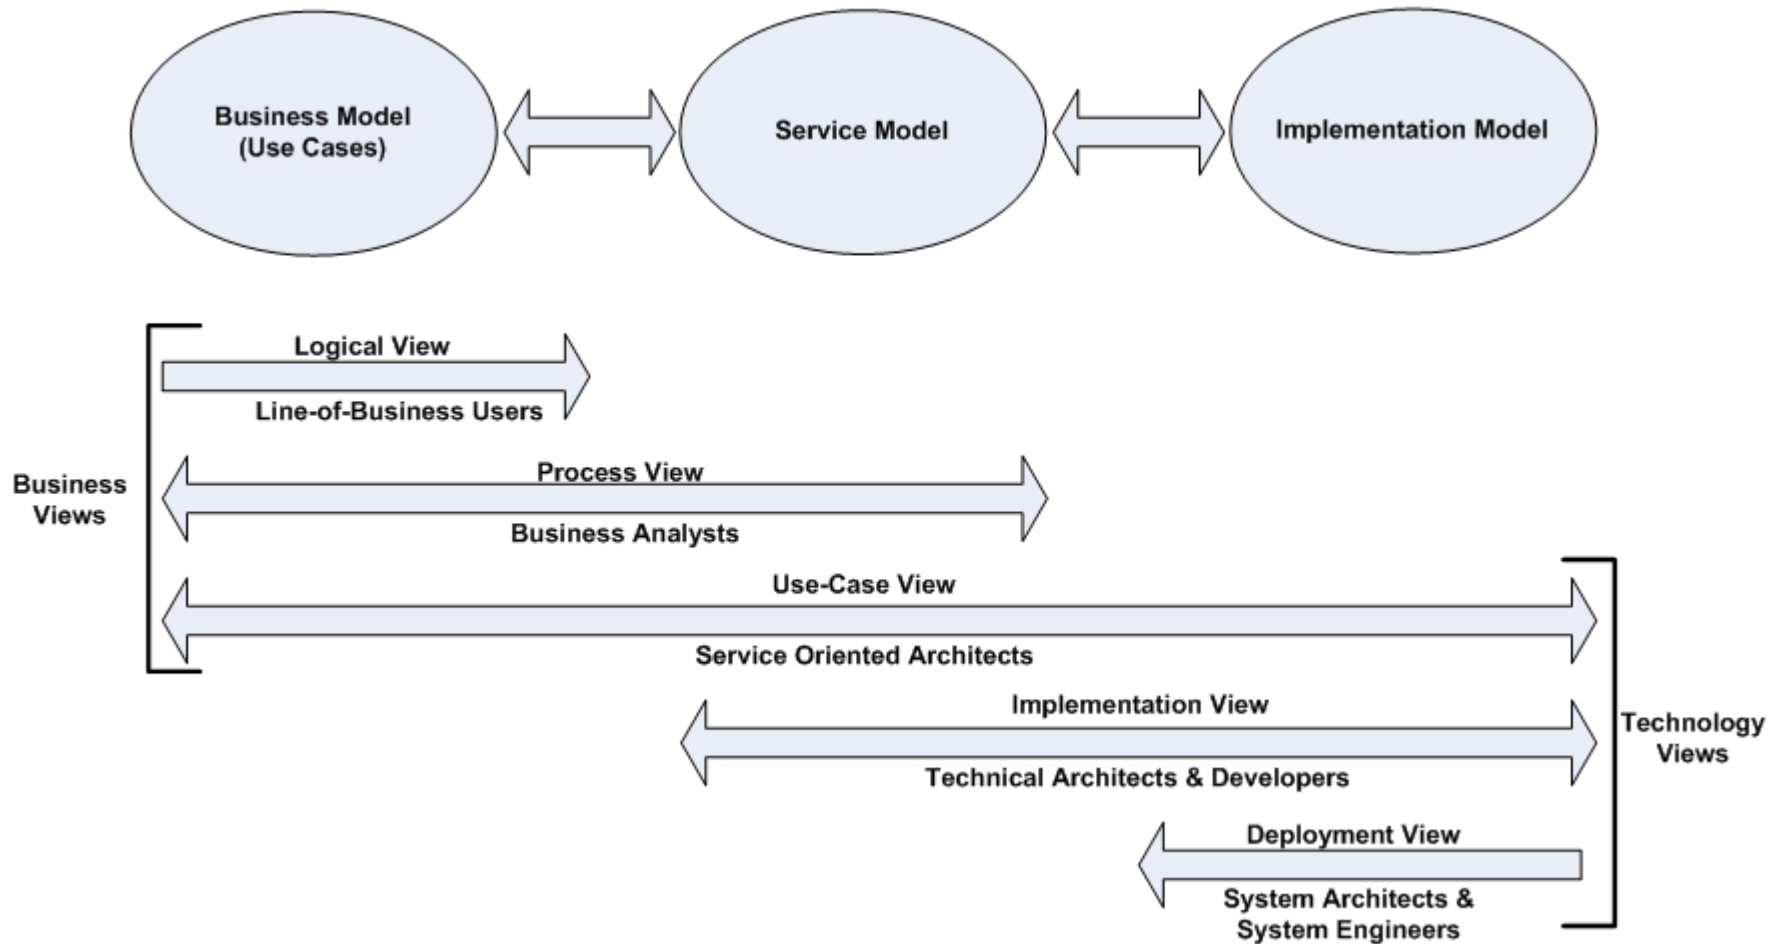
Business Model (Use Cases)

Service Model

Implementation Model

Logical View

Line-of-Business Users

Business Views

Process View

Business Analysts

Use-Case View

Service Oriented Architects

Implementation View

Technical Architects & Developers

Technology Views

Deployment View

System Architects & System Engineers